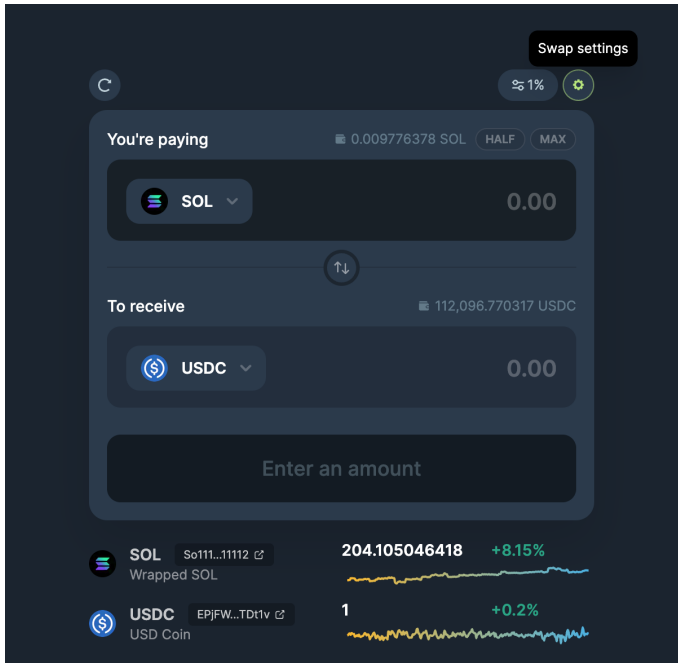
Swap settings

1%

You're paying
0.009776378 SOL HALF MAX

SOL
0.00

To receive
112,096.770317 USDC

USDC
0.00

Enter an amount

SOL So111...11112
Wrapped SOL
204.105046418 +8.15%

USDC EPjFW...TDt1v
USD Coin
1 +0.2%